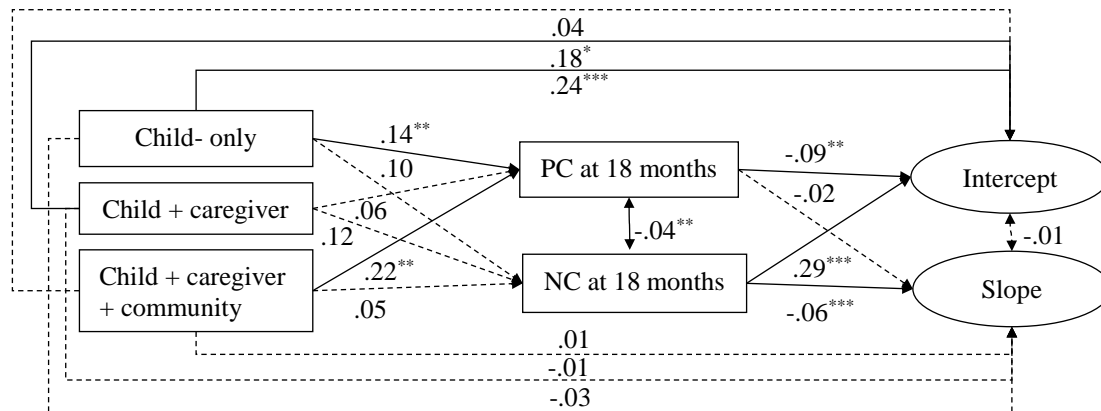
.04
$.18^{*}$
$.24^{***}$
Child- only
$.14^{**}$
.10
PC at 18 months
$-.09^{**}$
-.02
Intercept
Child + caregiver
.06
.12
$-.04^{**}$
-.01
$.22^{**}$
Child + caregiver + community
NC at 18 months
$.29^{***}$
Slope
.05
$-.06^{***}$
.01
-.01
-.03